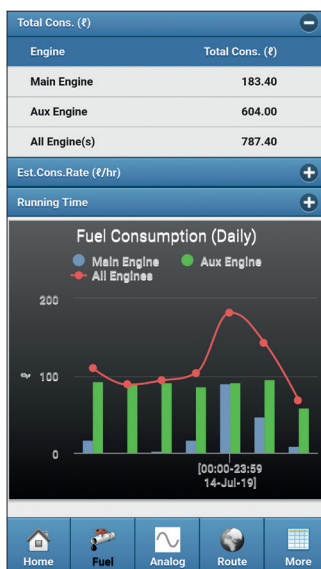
Total Cons. (ℓ)

| Engine | Total Cons. (ℓ) |
|---|---|
| Main Engine | 183.40 |
| Aux Engine | 604.00 |
| All Engine(s) | 787.40 |

Est.Cons.Rate (ℓ/hr)

Running Time

Fuel Consumption (Daily)

Main Engine
Aux Engine
All Engines

200
ℓ 100
0

[00:00-23:59
14-Jul-19]

Home
Fuel
Analog
Route
More